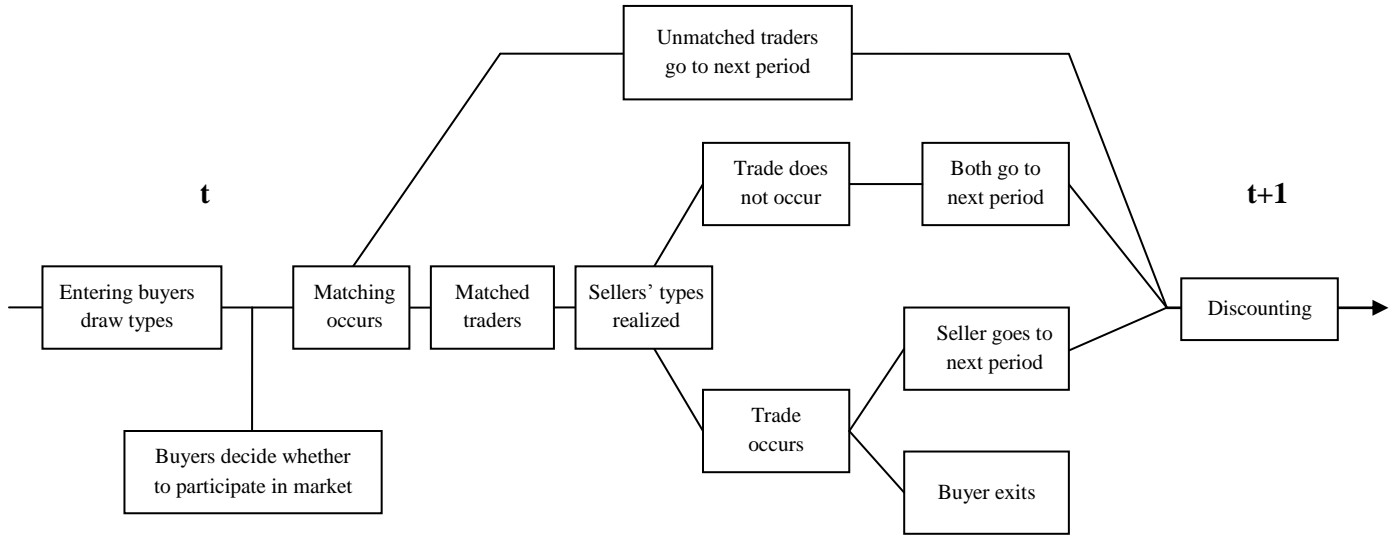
Unmatched traders go to next period

t

Trade does not occur

Both go to next period

t+1

Entering buyers draw types

Matching occurs

Matched traders

Sellers' types realized

Discounting

Seller goes to next period

Trade occurs

Buyers decide whether to participate in market

Buyer exits